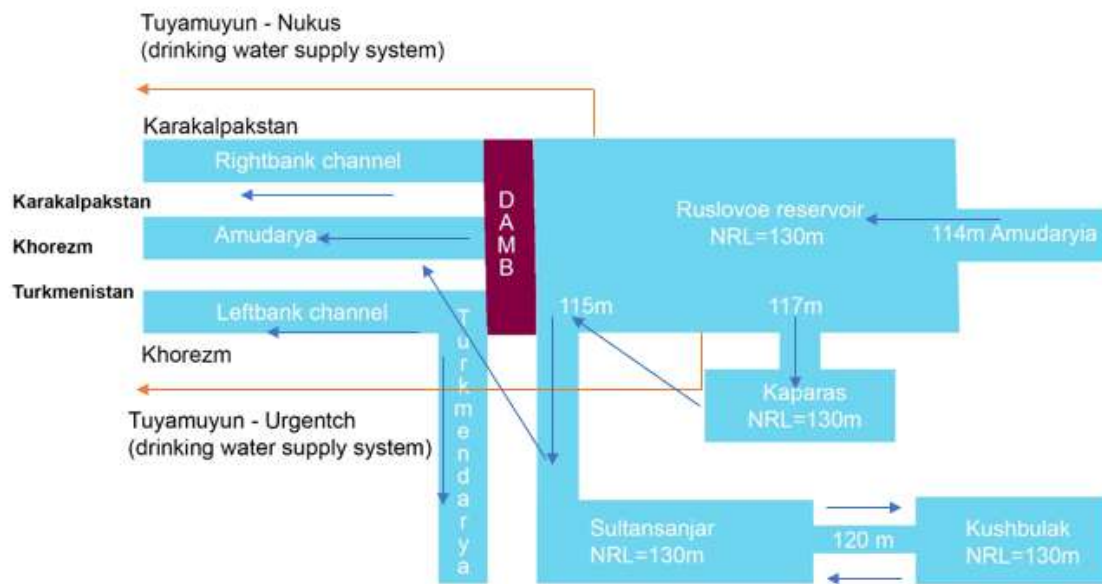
Tuyamuyun - Nukus
(drinking water supply system)

Karakalpakstan

Rightbank channel

Karakalpakstan

Khorezm

Amudarya

Turkmenistan

Leftbank channel

Khorezm

Tuyamuyun - Urgentch
(drinking water supply system)

DAMB

Turkmendarya

Ruslovoe reservoir
NRL=130m

114m Amudaryia

115m

117m

Kaparas
NRL=130m

Sultansanjar
NRL=130m

120 m

Kushbulak
NRL=130m